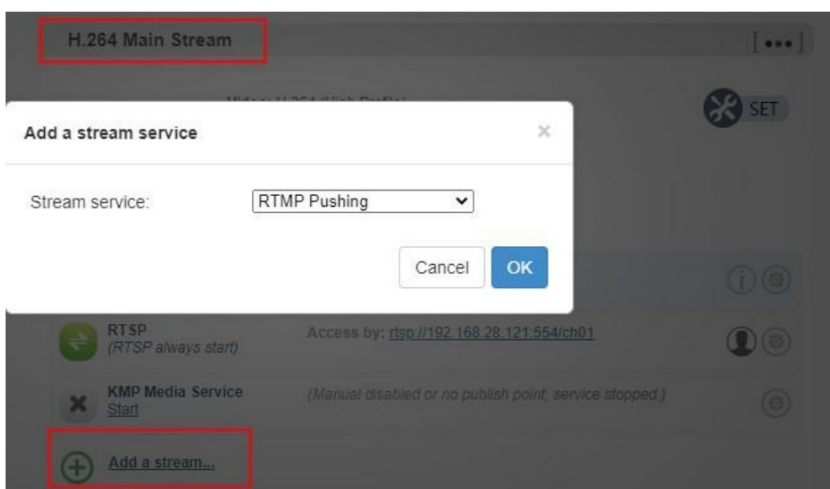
H.264 Main Stream

[•••]

Video: H.264 (High Profile)

SET

Add a stream service

×

Stream service: RTMP Pushing

Cancel OK

RTSP
(RTSP always start)

Access by: rtsp://192.168.28.121:554/ch01

KMP Media Service
Start

(Manual disabled or no publish point, service stopped.)

Add a stream...